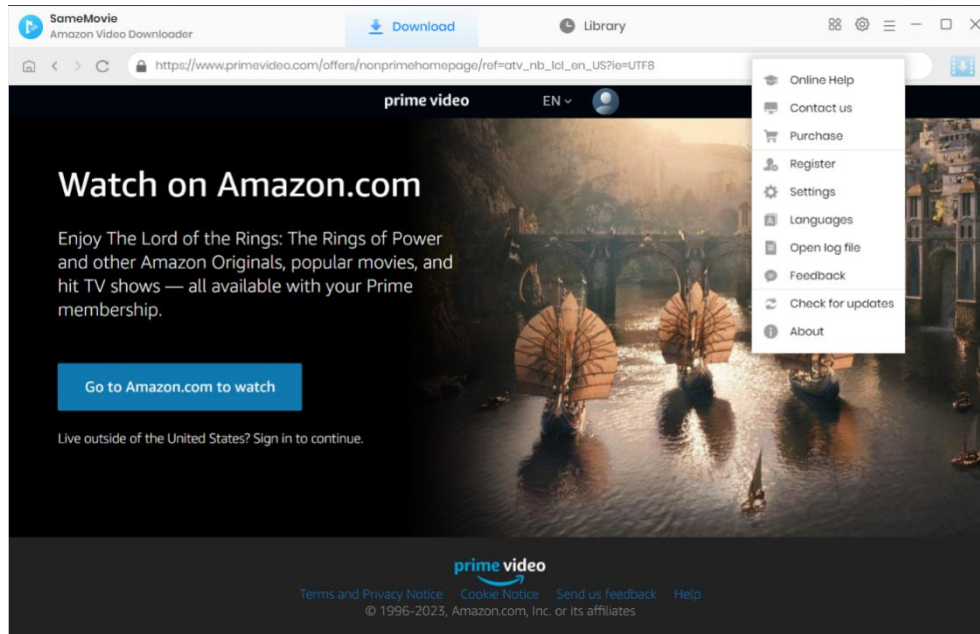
SameMovie
Amazon Video Downloader

Download

Library

https://www.primevideo.com/offers/nonprimehomepage/ref=atv_nb_lcl_en_US?ie=UTF8

prime video

EN

Online Help
Contact us
Purchase
Register
Settings
Languages
Open log file
Feedback
Check for updates
About

Watch on Amazon.com

Enjoy The Lord of the Rings: The Rings of Power and other Amazon Originals, popular movies, and hit TV shows — all available with your Prime membership.

Go to Amazon.com to watch

Live outside of the United States? Sign in to continue.

prime video

Terms and Privacy Notice Cookie Notice Send us feedback Help
© 1996-2023, Amazon.com, Inc. or its affiliates